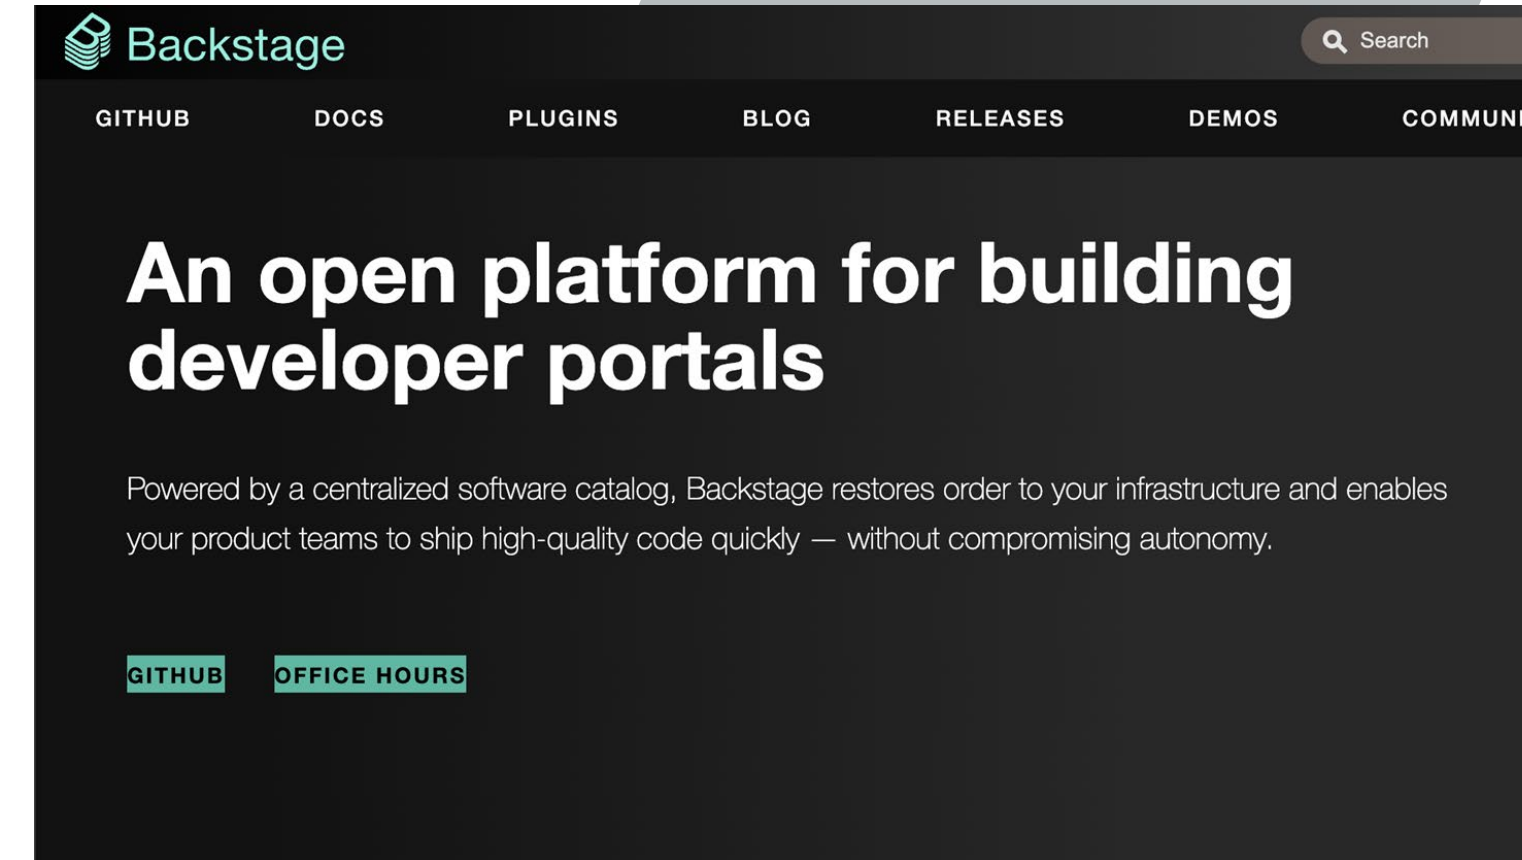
Backstage

Search

GITHUB DOCS PLUGINS BLOG RELEASES DEMOS COMMUNI

An open platform for building developer portals

Powered by a centralized software catalog, Backstage restores order to your infrastructure and enables your product teams to ship high-quality code quickly — without compromising autonomy.

GITHUB OFFICE HOURS